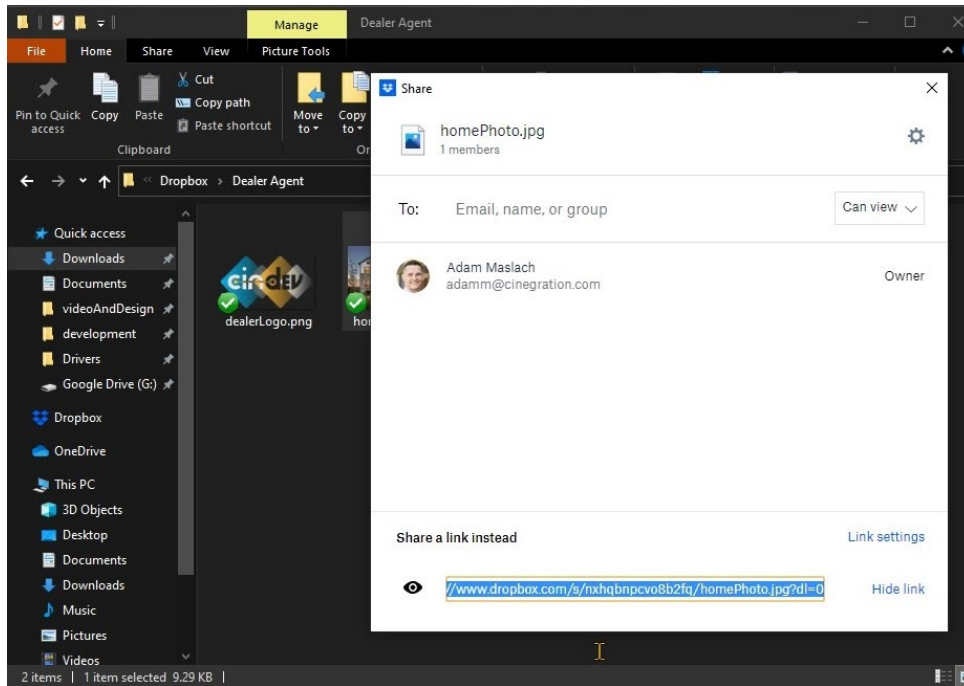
Manage
Dealer Agent

File
Home
Share
View
Picture Tools

Pin to Quick access
Copy
Paste
Cut
Copy path
Paste shortcut
Clipboard
Move to
Copy to
Or

Dropbox > Dealer Agent

Quick access
Downloads
Documents
videoAndDesign
development
Drivers
Google Drive (G:)
Dropbox
OneDrive
This PC
3D Objects
Desktop
Documents
Downloads
Music
Pictures
Videos

dealerLogo.png
hor

2 items | 1 item selected 9.29 KB |

Share
homePhoto.jpg
1 members
To: Email, name, or group
Can view
Adam Maslach
adamm@cinegration.com
Owner
Share a link instead
Link settings
//www.dropbox.com/s/nxhqbnpcvo8b2fq/homePhoto.jpg?dl=0
Hide link